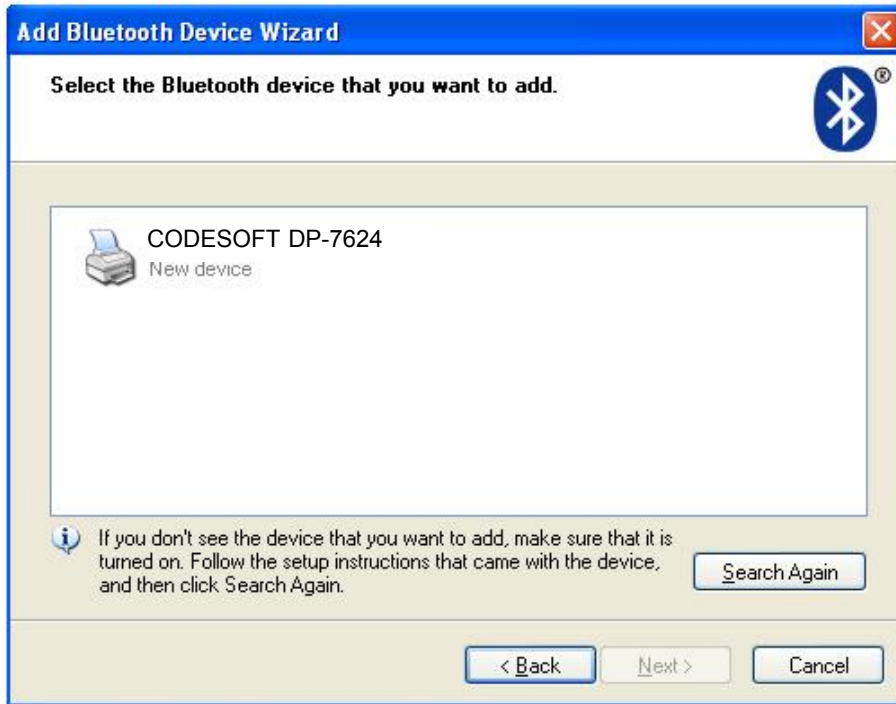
Add Bluetooth Device Wizard

Select the Bluetooth device that you want to add.

CODESOFT DP-7624
New device

If you don't see the device that you want to add, make sure that it is turned on. Follow the setup instructions that came with the device, and then click Search Again.

Search Again

< Back
Next >
Cancel